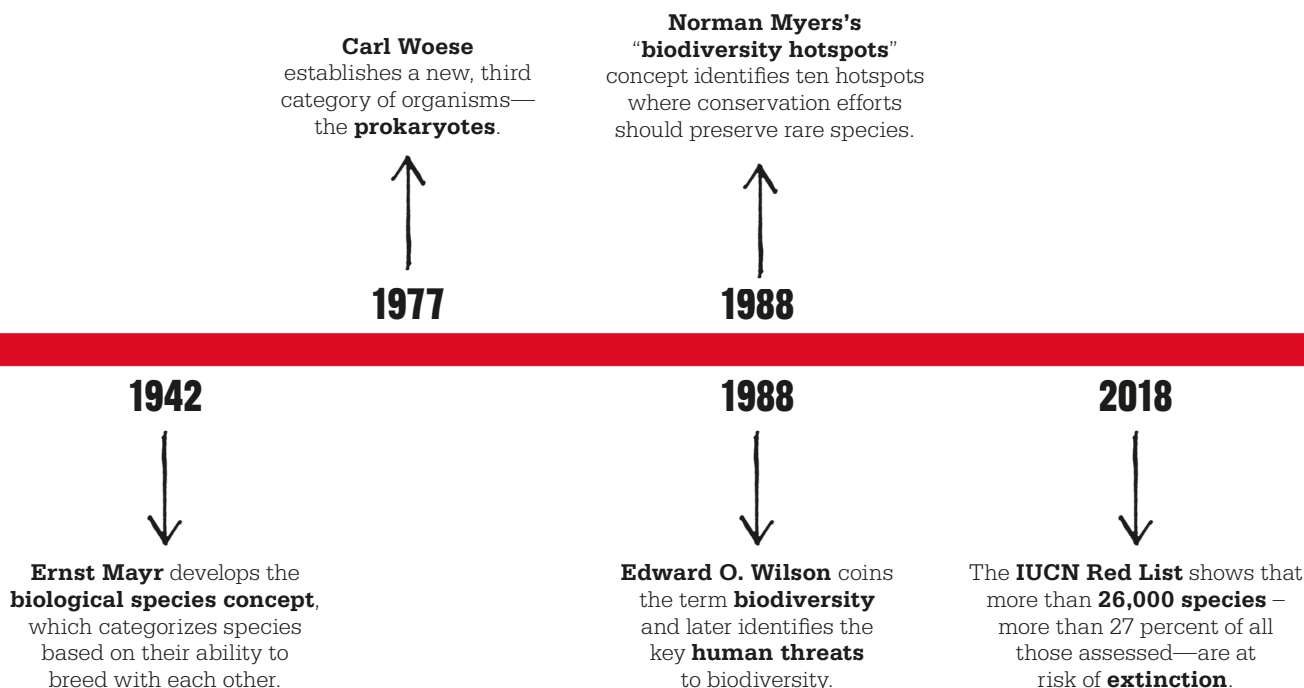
**Carl Woese** establishes a new, third category of organisms—the **prokaryotes**.

1977

**Norman Myers's** "**biodiversity hotspots**" concept identifies ten hotspots where conservation efforts should preserve rare species.

1988

1942

**Ernst Mayr** develops the **biological species concept**, which categorizes species based on their ability to breed with each other.

1988

**Edward O. Wilson** coins the term **biodiversity** and later identifies the key **human threats** to biodiversity.

2018

The **IUCN Red List** shows that more than **26,000 species** – more than 27 percent of all those assessed—are at risk of **extinction**.